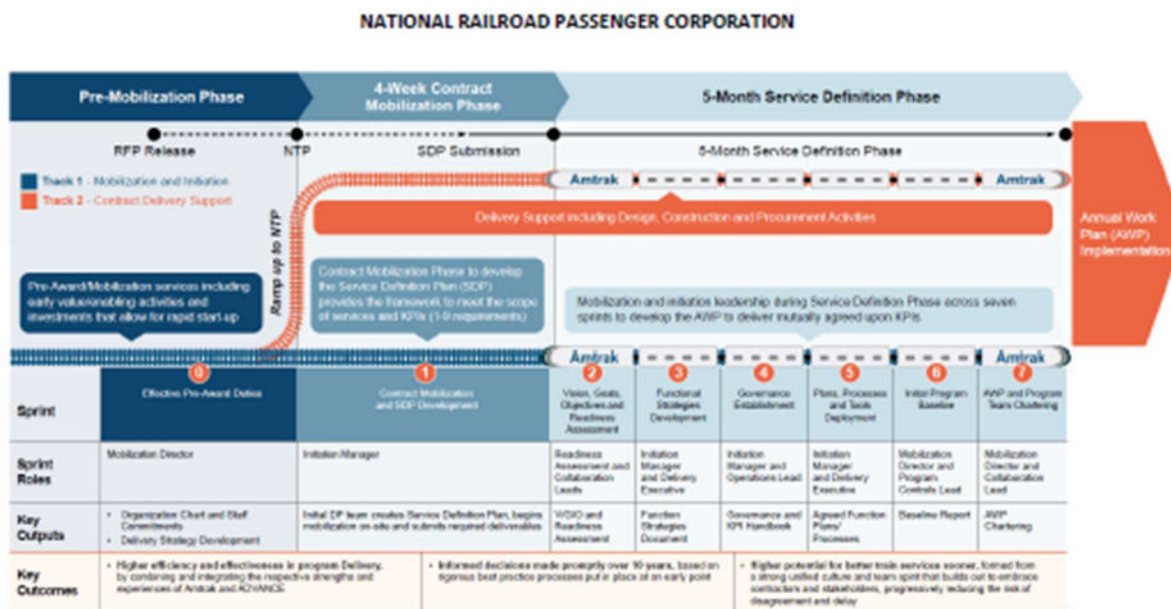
NATIONAL RAILROAD PASSENGER CORPORATION

Pre-Mobilization Phase

4-Week Contract Mobilization Phase

5-Month Service Definition Phase

RFP Release

NTP

SDP Submission

5-Month Service Definition Phase

Track 1 - Mobilization and Initiation
Track 2 - Contract Delivery Support

Amtrak

Amtrak

Delivery Support including Design, Construction and Procurement Activities

Annual Work Plan (AWP) Implementation

Ramp up to NTP

Pre-Award/Mobilization services including early value/enabling activities and investments that allow for rapid start-up

Contract Mobilization Phase to develop the Service Definition Plan (SDP) provides the framework to meet the scope of services and KPIs (1-9 requirements)

Mobilization and initiation leadership during Service Definition Phase across seven sprints to develop the AWP to deliver mutually agreed upon KPIs

Amtrak

Amtrak

| Sprint | 0 Effective Pre-Award Duties | 1 Contract Mobilization and SDP Development | 2 Vision, Goals, Objectives and Readiness Assessment | 3 Functional Strategies Development | 4 Governance Establishment | 5 Plans, Processes and Tools Deployment | 6 Initial Program Baseline | 7 AWP and Program Team Chartering |
|---|---|---|---|---|---|---|---|---|
| Sprint Roles | Mobilization Director | Initiation Manager | Readiness Assessment and Collaboration Leads | Initiation Manager and Delivery Executive | Initiation Manager and Operations Lead | Initiation Manager and Delivery Executive | Mobilization Director and Program Controls Lead | Mobilization Director and Collaboration Lead |
| Key Outputs | • Organization Chart and Staff Commitments • Delivery Strategy Development | Initial DP team creates Service Definition Plan, begins mobilization on-site and submits required deliverables | VGIO and Readiness Assessment | Function Strategies Document | Governance and KPI Handbook | Agreed Function Plans/ Processes | Baseline Report | AWP Chartering |

Key Outcomes
• Higher efficiency and effectiveness in program Delivery, by combining and integrating the respective strengths and experiences of Amtrak and ADVANCE
• Informed decisions made promptly over 10 years, based on rigorous best practice processes put in place at an early point
• Higher potential for better train services sooner, formed from a strong unified culture and team spirit that builds out to embrace contractors and stakeholders, progressively reducing the risk of disagreement and delay